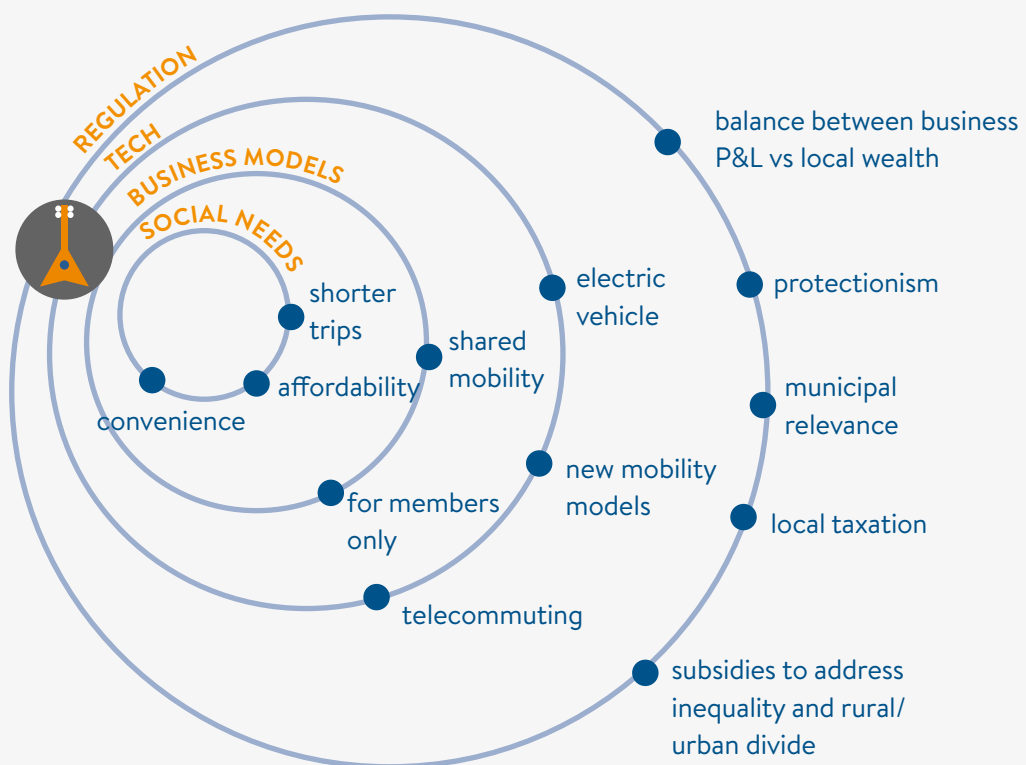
REGULATION
TECH
BUSINESS MODELS
SOCIAL NEEDS

shorter trips

affordability

convenience

shared mobility

for members only

electric vehicle

new mobility models

telecommuting

balance between business P&L vs local wealth

protectionism

municipal relevance

local taxation

subsidies to address inequality and rural/ urban divide